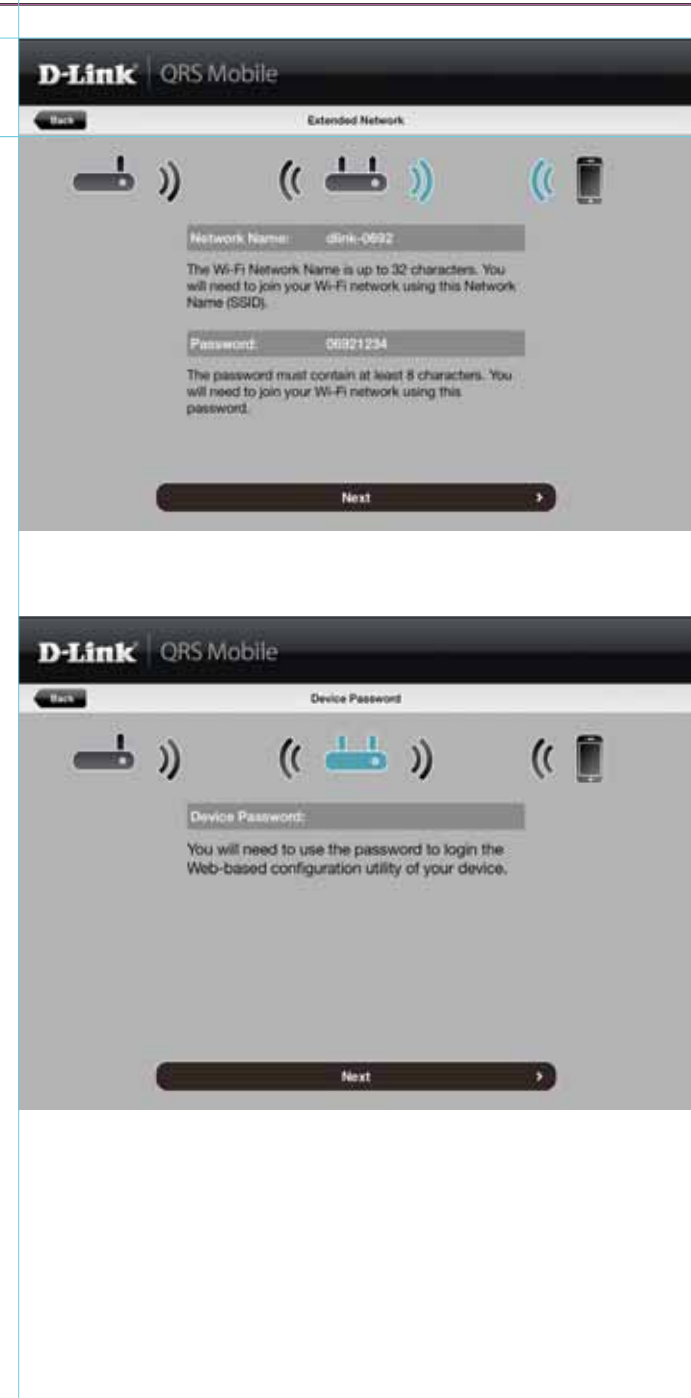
D-Link QRS Mobile

Back

Extended Network

Network Name: dlink-0692

The Wi-Fi Network Name is up to 32 characters. You will need to join your Wi-Fi network using this Network Name (SSID).

Password: 06921234

The password must contain at least 8 characters. You will need to join your Wi-Fi network using this password.

Next

D-Link QRS Mobile

Back

Device Password

Device Password:

You will need to use the password to login the Web-based configuration utility of your device.

Next